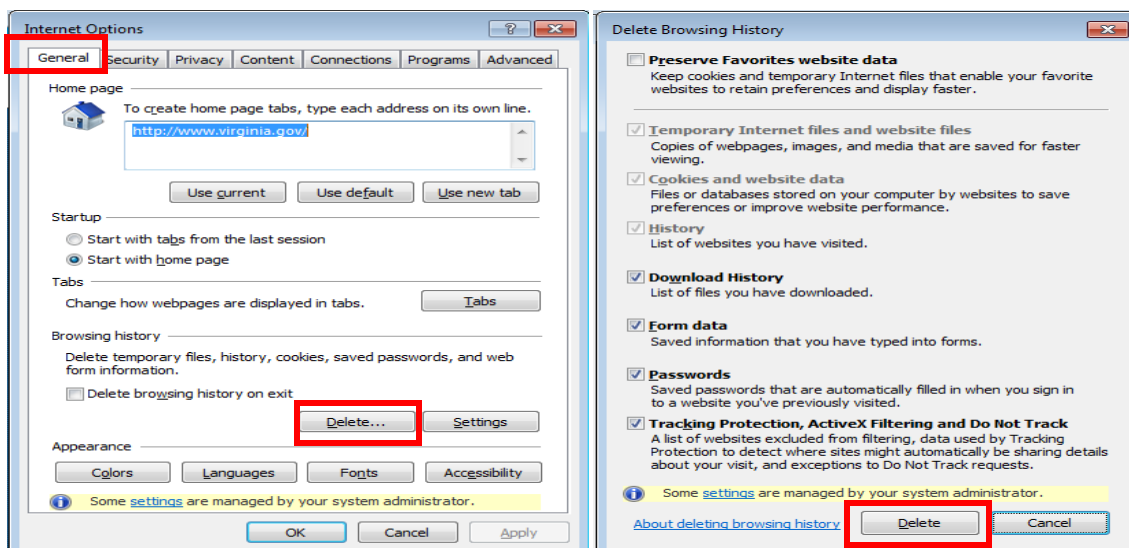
Internet Options

?

General | Security | Privacy | Content | Connections | Programs | Advanced

Home page

To create home page tabs, type each address on its own line.

http://www.virginia.gov/

Use current | Use default | Use new tab

Startup

Start with tabs from the last session

Start with home page

Tabs

Change how webpages are displayed in tabs.

Tabs

Browsing history

Delete temporary files, history, cookies, saved passwords, and web form information.

Delete browsing history on exit

Delete... | Settings

Appearance

Colors | Languages | Fonts | Accessibility

Some settings are managed by your system administrator.

OK | Cancel | Apply

Delete Browsing History

Preserve Favorites website data
Keep cookies and temporary Internet files that enable your favorite websites to retain preferences and display faster.

Temporary Internet files and website files
Copies of webpages, images, and media that are saved for faster viewing.

Cookies and website data
Files or databases stored on your computer by websites to save preferences or improve website performance.

History
List of websites you have visited.

Download History
List of files you have downloaded.

Form data
Saved information that you have typed into forms.

Passwords
Saved passwords that are automatically filled in when you sign in to a website you've previously visited.

Tracking Protection, ActiveX Filtering and Do Not Track
A list of websites excluded from filtering, data used by Tracking Protection to detect where sites might automatically be sharing details about your visit, and exceptions to Do Not Track requests.

Some settings are managed by your system administrator.

About deleting browsing history | Delete | Cancel